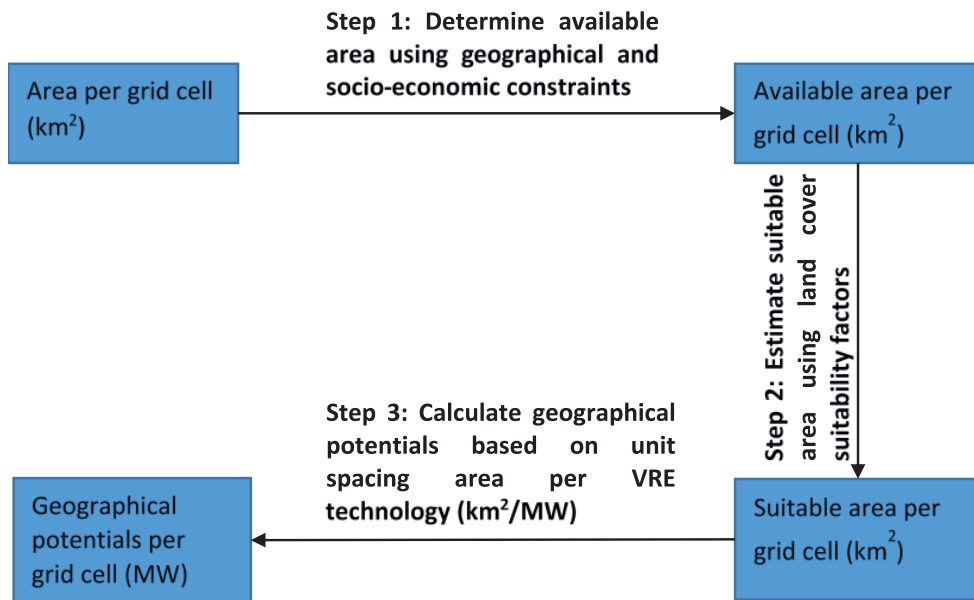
Area per grid cell ($km^2$)

Step 1: Determine available area using geographical and socio-economic constraints

Available area per grid cell ($km^2$)

Step 2: Estimate suitable area using land cover suitability factors

Suitable area per grid cell ($km^2$)

Step 3: Calculate geographical potentials based on unit spacing area per VRE technology ($km^2$/MW)

Geographical potentials per grid cell (MW)